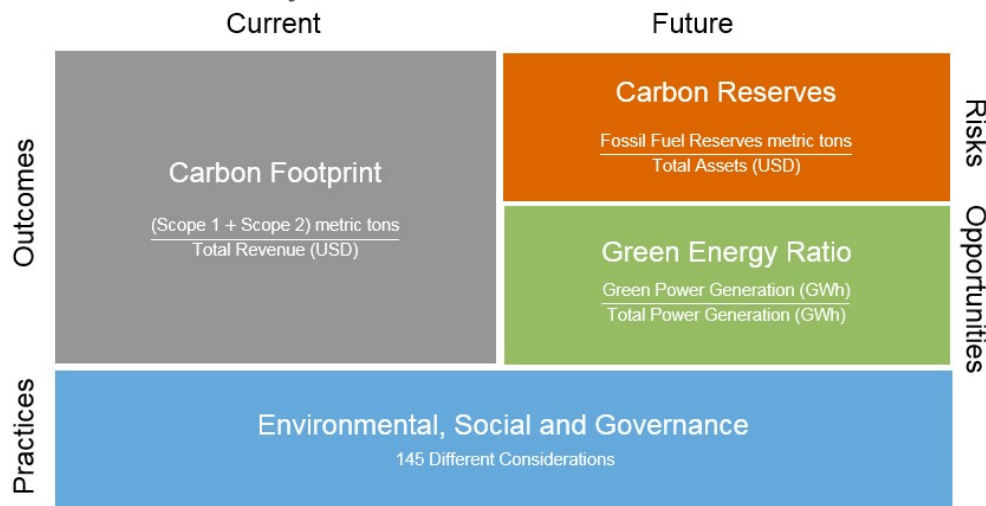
Current

Future

Outcomes

Carbon Footprint

$\frac{\text{(Scope 1 + Scope 2) metric tons}}{\text{Total Revenue (USD)}}$

Carbon Reserves

$\frac{\text{Fossil Fuel Reserves metric tons}}{\text{Total Assets (USD)}}$

Risks

Green Energy Ratio

$\frac{\text{Green Power Generation (GWh)}}{\text{Total Power Generation (GWh)}}$

Opportunities

Practices

Environmental, Social and Governance

145 Different Considerations